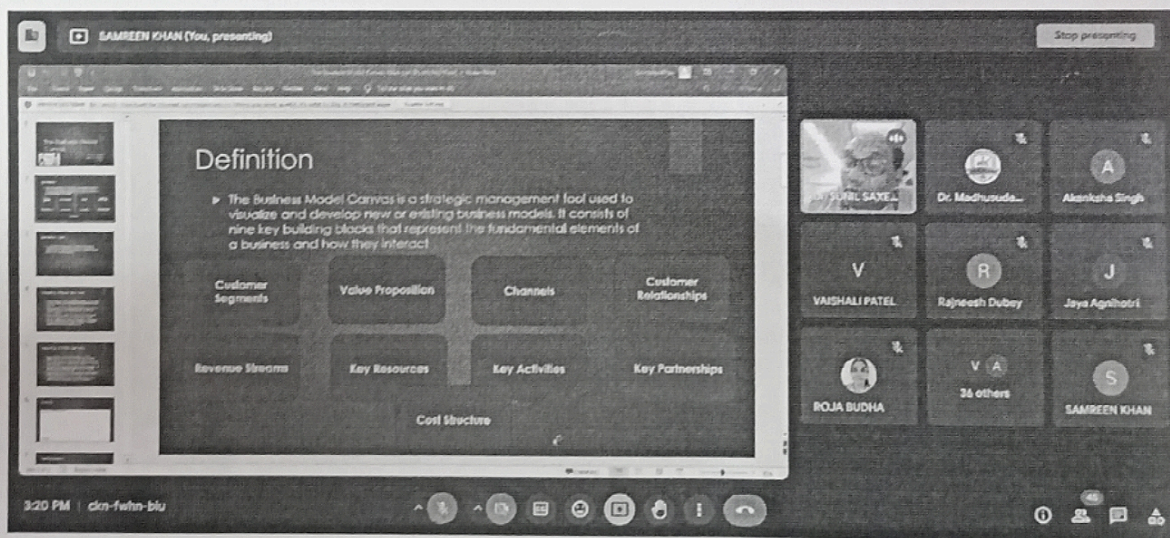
SAMREEN KHAN (You, presenting)

Stop presenting

Definition

The Business Model Canvas is a strategic management tool used to visualize and develop new or existing business models. It consists of nine key building blocks that represent the fundamental elements of a business and how they interact

Customer Segments

Value Proposition

Channels

Customer Relationships

Revenue Streams

Key Resources

Key Activities

Key Partnerships

Cost Structure

SUNIL SAXE...

Dr. Madhusude...

Akanksha Singh

V

VAISHALI PATEL

R

Rajneesh Dubey

J

Jaya Agnihotri

ROJA BUDHA

V A

36 others

S

SAMREEN KHAN

3:20 PM | ckn-fwhn-biu

45